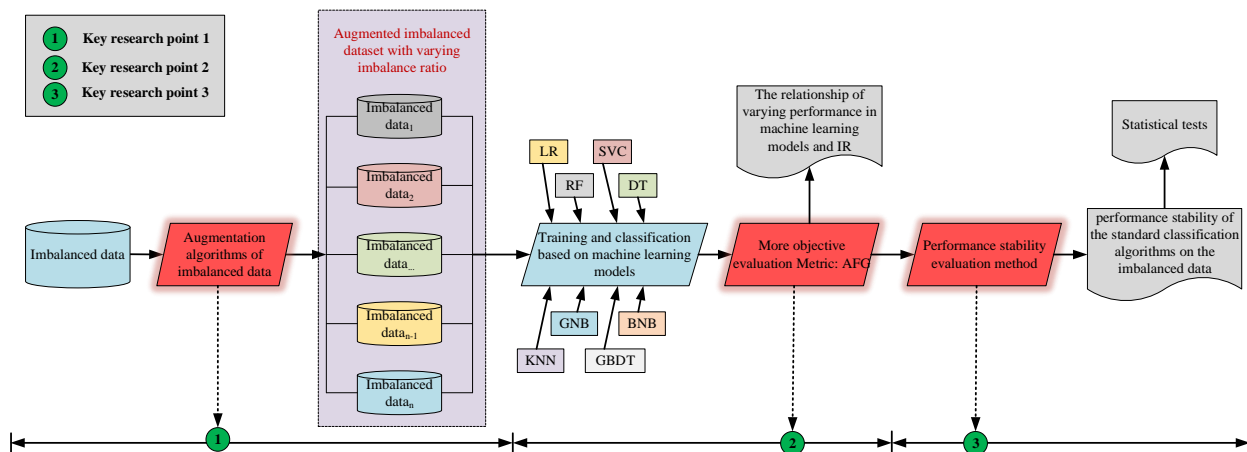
1 Key research point 1
2 Key research point 2
3 Key research point 3

Augmented imbalanced dataset with varying imbalance ratio

Imbalanced data$_1$

Imbalanced data$_2$

Imbalanced data$_{...}$

Imbalanced data$_{n-1}$

Imbalanced data$_n$

Imbalanced data

Augmentation algorithms of imbalanced data

LR

SVC

RF

DT

Training and classification based on machine learning models

GNB

BNB

KNN

GBDT

The relationship of varying performance in machine learning models and IR

More objective evaluation Metric: AFG

Performance stability evaluation method

Statistical tests

performance stability of the standard classification algorithms on the imbalanced data

1

2

3